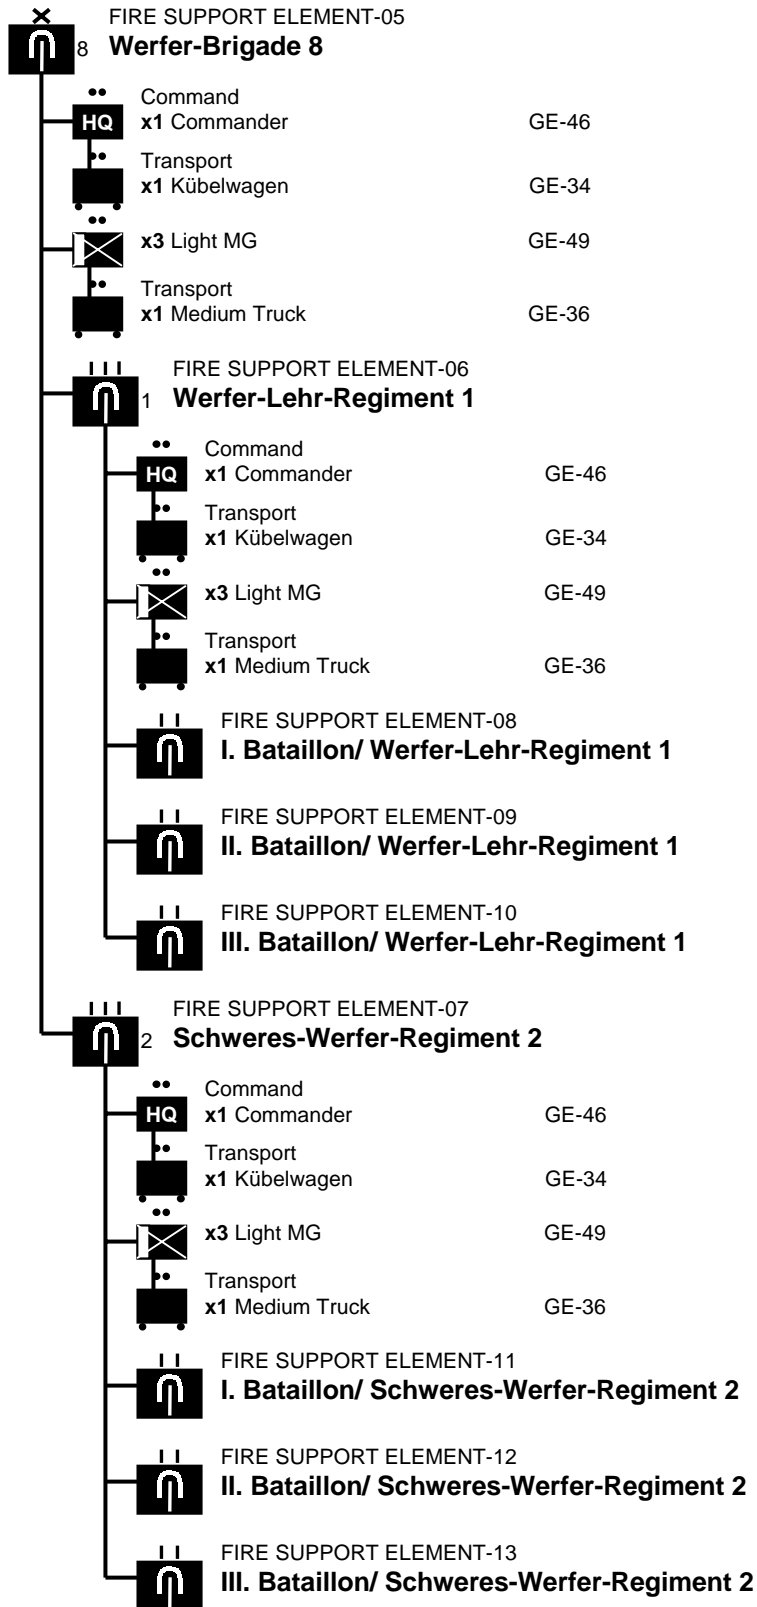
FIRE SUPPORT ELEMENT-05
8 **Werfer-Brigade 8**

HQ Command
**x1** Commander GE-46

Transport
**x1** Kübelwagen GE-34

**x3** Light MG GE-49

Transport
**x1** Medium Truck GE-36

FIRE SUPPORT ELEMENT-06
1 **Werfer-Lehr-Regiment 1**

HQ Command
**x1** Commander GE-46

Transport
**x1** Kübelwagen GE-34

**x3** Light MG GE-49

Transport
**x1** Medium Truck GE-36

FIRE SUPPORT ELEMENT-08
**I. Bataillon/ Werfer-Lehr-Regiment 1**

FIRE SUPPORT ELEMENT-09
**II. Bataillon/ Werfer-Lehr-Regiment 1**

FIRE SUPPORT ELEMENT-10
**III. Bataillon/ Werfer-Lehr-Regiment 1**

FIRE SUPPORT ELEMENT-07
2 **Schweres-Werfer-Regiment 2**

HQ Command
**x1** Commander GE-46

Transport
**x1** Kübelwagen GE-34

**x3** Light MG GE-49

Transport
**x1** Medium Truck GE-36

FIRE SUPPORT ELEMENT-11
**I. Bataillon/ Schweres-Werfer-Regiment 2**

FIRE SUPPORT ELEMENT-12
**II. Bataillon/ Schweres-Werfer-Regiment 2**

FIRE SUPPORT ELEMENT-13
**III. Bataillon/ Schweres-Werfer-Regiment 2**